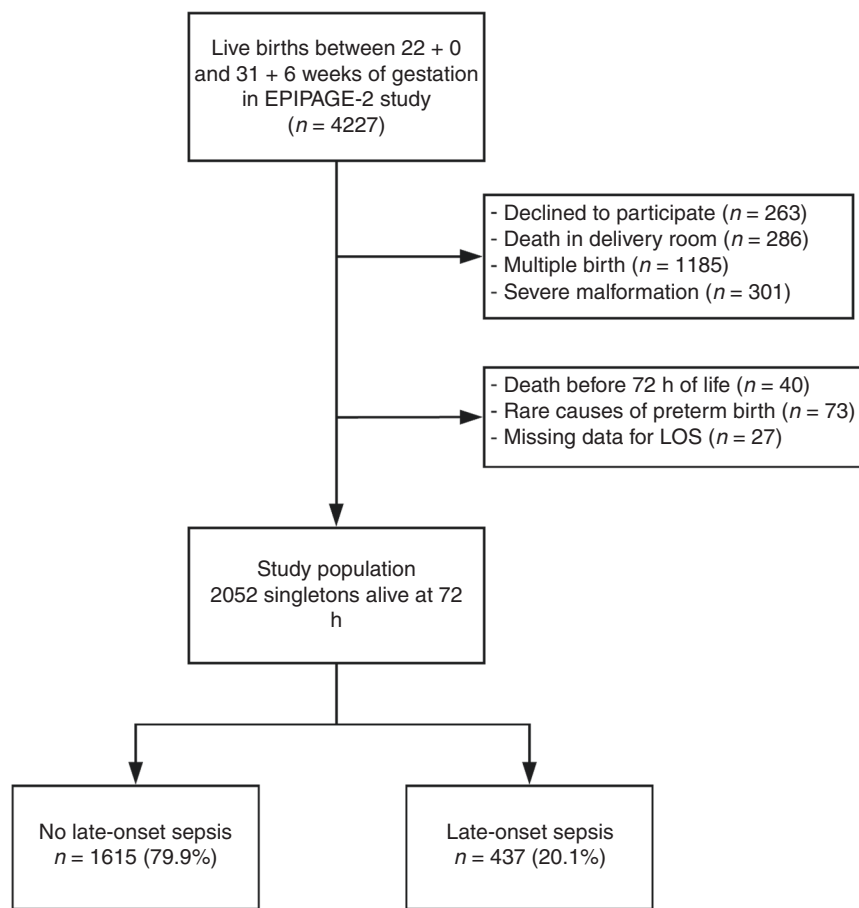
Live births between 22 + 0 and 31 + 6 weeks of gestation in EPIPAGE-2 study
($n$ = 4227)

- Declined to participate ($n$ = 263)
- Death in delivery room ($n$ = 286)
- Multiple birth ($n$ = 1185)
- Severe malformation ($n$ = 301)

- Death before 72 h of life ($n$ = 40)
- Rare causes of preterm birth ($n$ = 73)
- Missing data for LOS ($n$ = 27)

Study population
2052 singletons alive at 72 h

No late-onset sepsis
$n$ = 1615 (79.9%)

Late-onset sepsis
$n$ = 437 (20.1%)